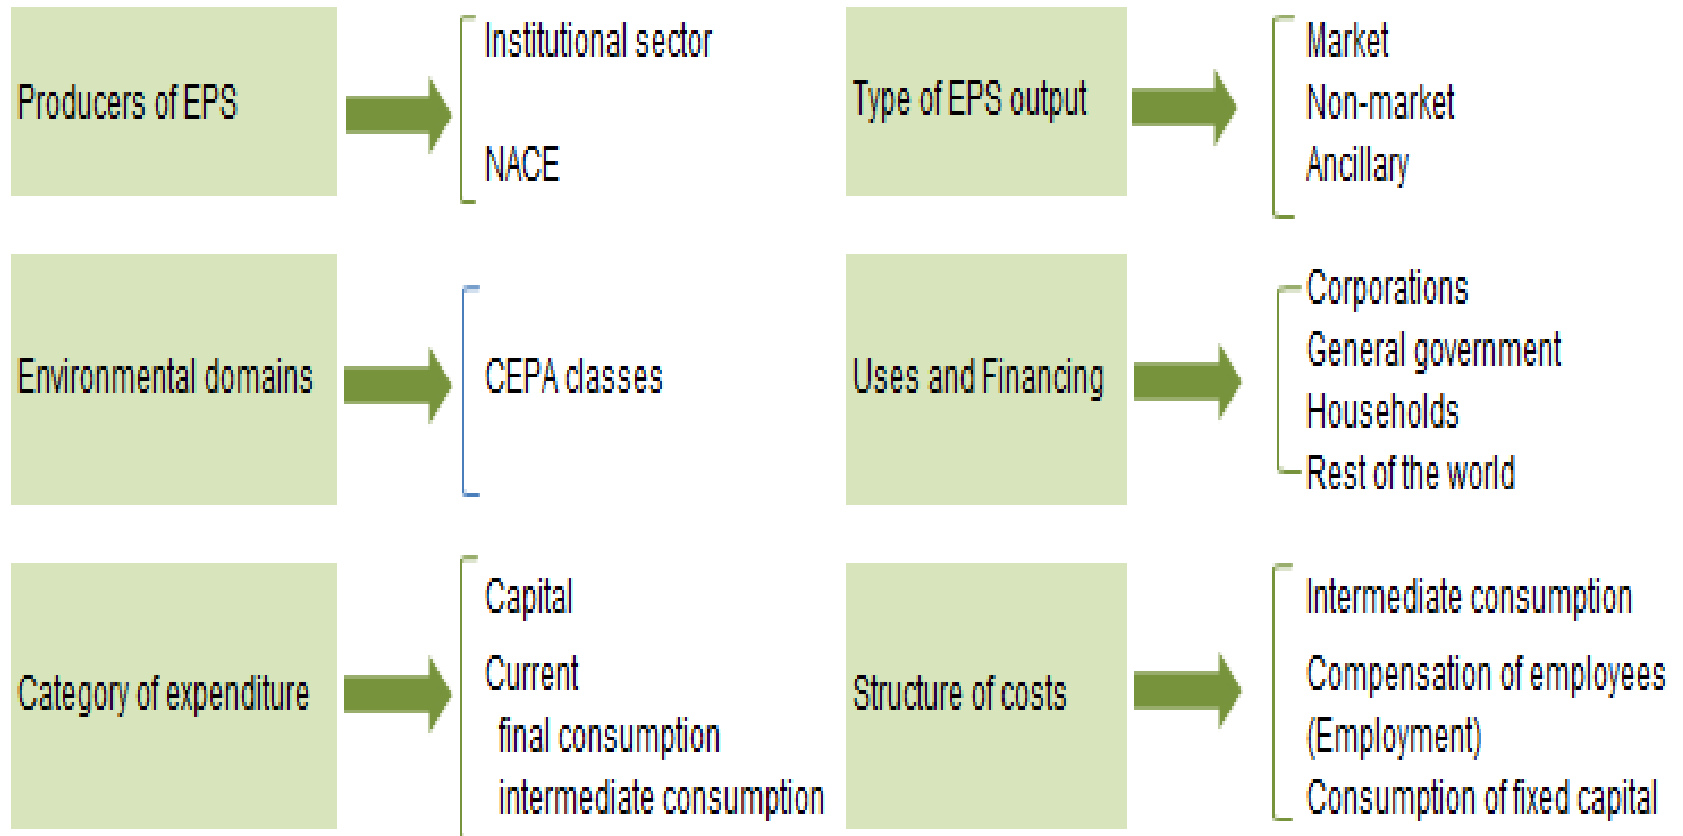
Producers of EPS

Institutional sector

NACE

Type of EPS output

Market
Non-market
Ancillary

Environmental domains

CEPA classes

Uses and Financing

Corporations
General government
Households
Rest of the world

Category of expenditure

Capital
Current
final consumption
intermediate consumption

Structure of costs

Intermediate consumption
Compensation of employees (Employment)
Consumption of fixed capital